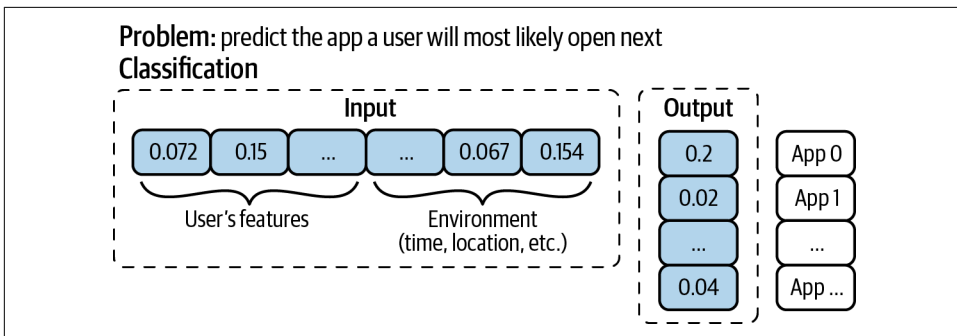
Problem: predict the app a user will most likely open next
Classification

Input

0.072 0.15 ... ... 0.067 0.154

User's features

Environment (time, location, etc.)

Output

0.2
0.02
...
0.04

App 0
App 1
...
App ...